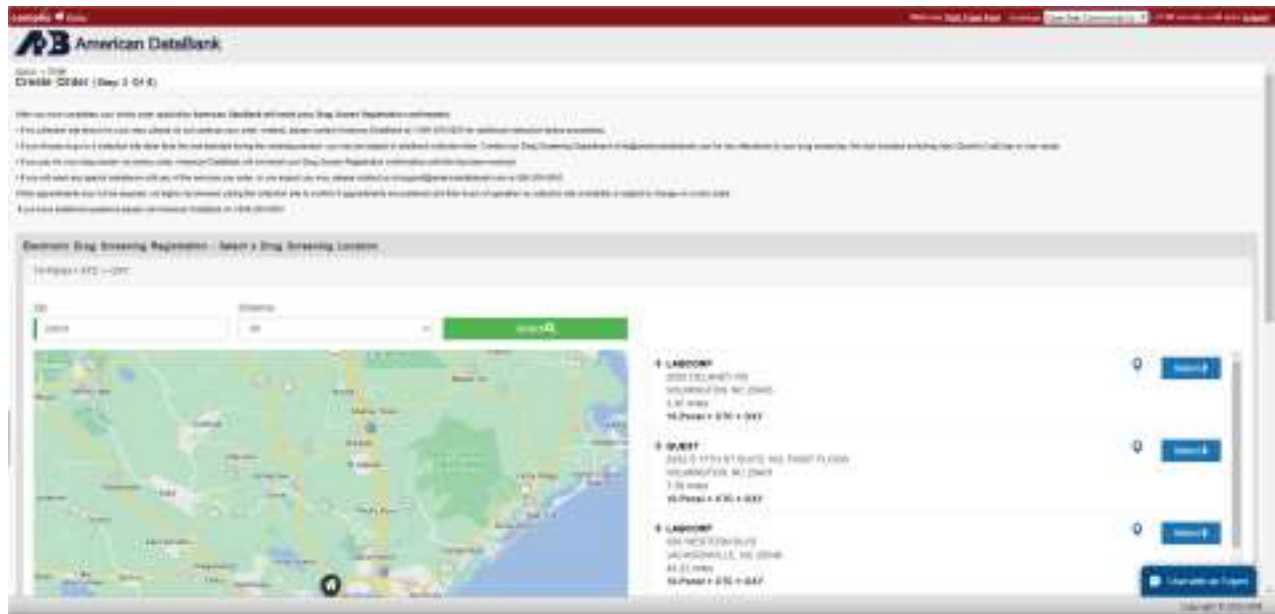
American DataBank

Create Order (Step 3 Of 4)

Electronic Drug Screening Registration - Select a Drug Screening Location

Zip

Distance

Search

LABCORP
WILMINGTON, NC
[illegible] miles
10-Panel + ETG + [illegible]

Select

QUEST
WILMINGTON, NC
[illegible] miles
10-Panel + ETG + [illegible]

Select

LABCORP
JACKSONVILLE, NC
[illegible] miles
10-Panel + ETG + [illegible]

Select

Chat with an Expert